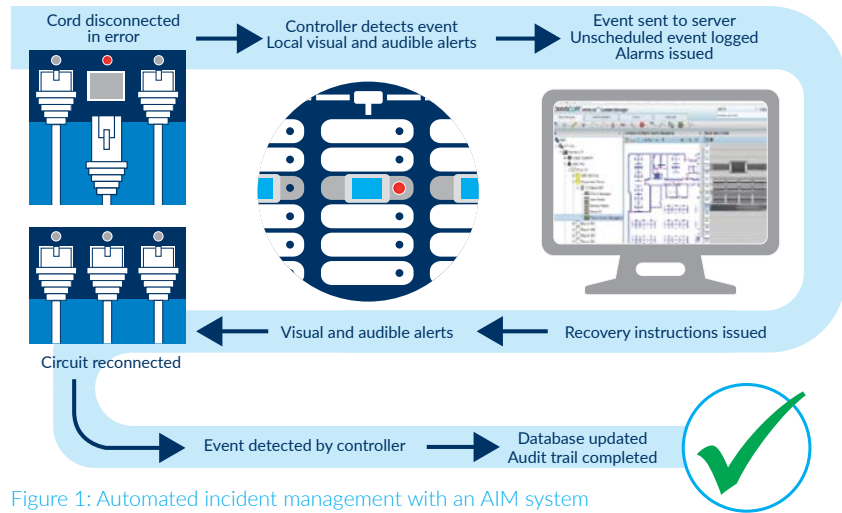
Cord disconnected in error

Controller detects event
Local visual and audible alerts

Event sent to server
Unscheduled event logged
Alarms issued

Visual and audible alerts

Recovery instructions issued

Circuit reconnected

Event detected by controller

Database updated
Audit trail completed

Figure 1: Automated incident management with an AIM system